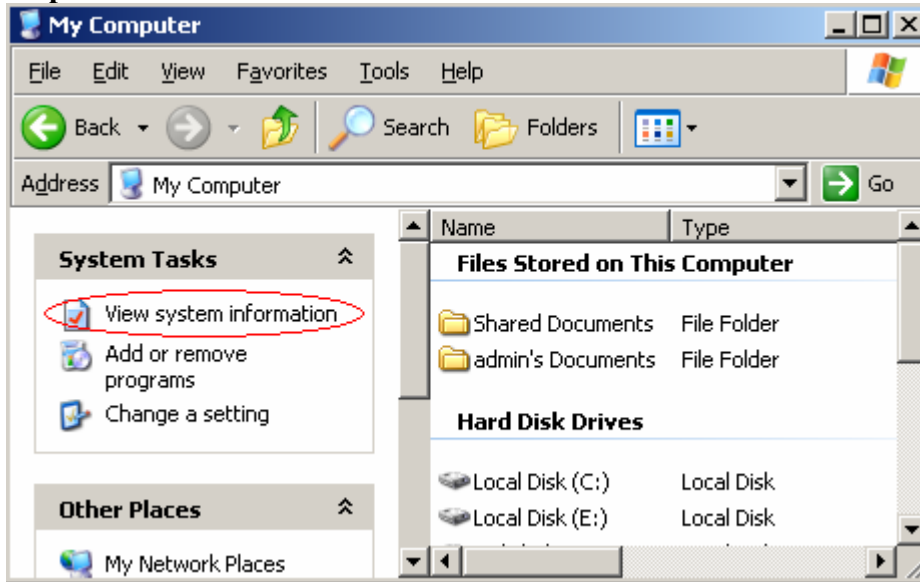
My Computer

File Edit View Favorites Tools Help

Back Search Folders

Address My Computer Go

System Tasks

View system information

Add or remove programs

Change a setting

Other Places

My Network Places

| Name | Type |
|---|---|
| **Files Stored on This Computer** | |
| Shared Documents | File Folder |
| admin's Documents | File Folder |
| **Hard Disk Drives** | |
| Local Disk (C:) | Local Disk |
| Local Disk (E:) | Local Disk |